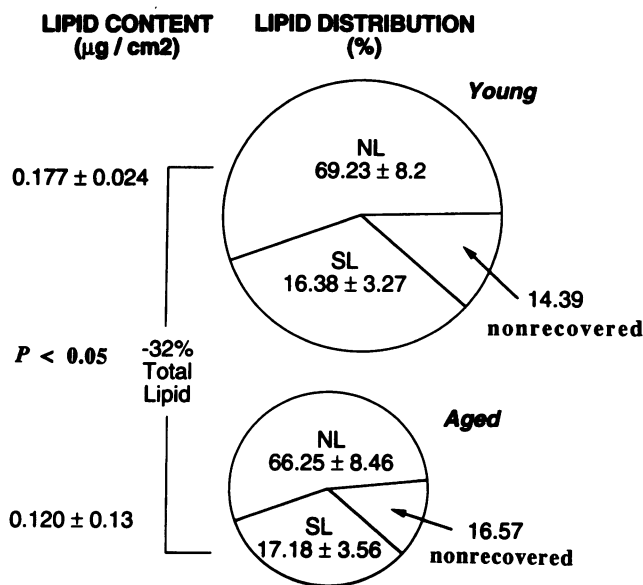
LIPID CONTENT ($\mu$g / cm2)

LIPID DISTRIBUTION (%)

Young

NL
69.23 ± 8.2

0.177 ± 0.024

SL
16.38 ± 3.27

14.39
nonrecovered

$P$ < 0.05

-32%
Total
Lipid

Aged

NL
66.25 ± 8.46

0.120 ± 0.13

SL
17.18 ± 3.56

16.57
nonrecovered